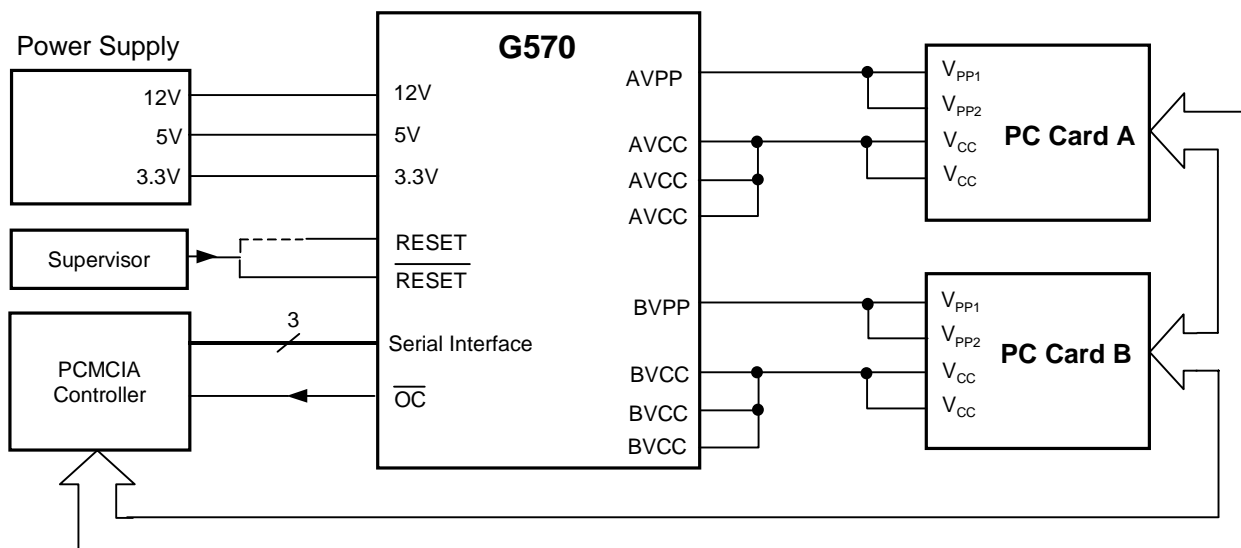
Power Supply

12V
5V
3.3V

Supervisor

PCMCIA Controller

G570

12V
5V
3.3V
RESET
$\overline{RESET}$
3
Serial Interface
$\overline{OC}$

AVPP
AVCC
AVCC
AVCC
BVPP
BVCC
BVCC
BVCC

$V_{PP1}$
$V_{PP2}$
$V_{CC}$
$V_{CC}$
PC Card A

$V_{PP1}$
$V_{PP2}$
$V_{CC}$
$V_{CC}$
PC Card B